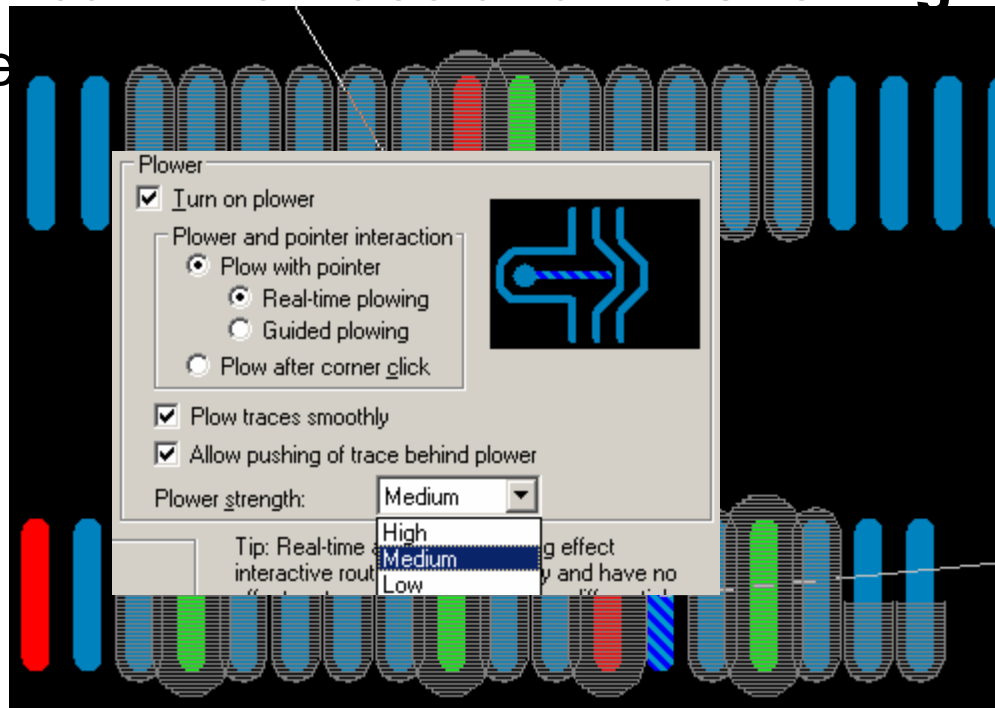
Plower

Turn on plower

Plower and pointer interaction

Plow with pointer

Real-time plowing

Guided plowing

Plow after corner click

Plow traces smoothly

Allow pushing of trace behind plower

Plower strength: Medium

High
Medium
Low

Tip: Real-time a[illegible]g effect interactive rout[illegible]y and have no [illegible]